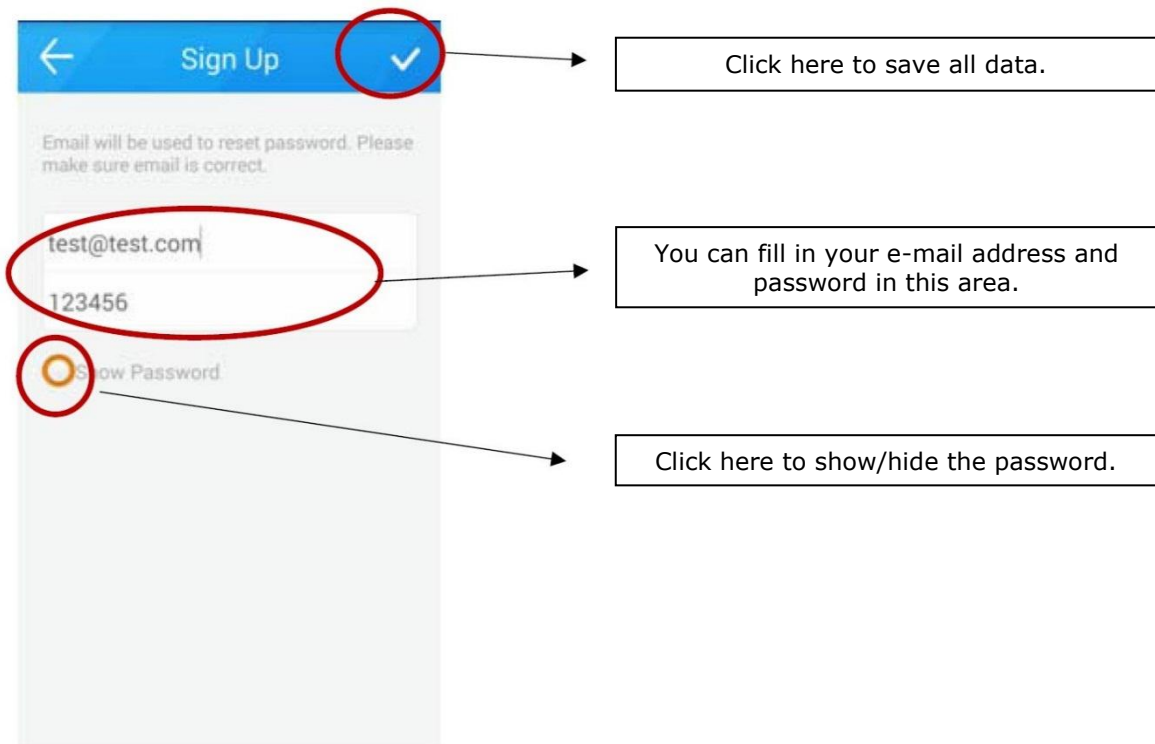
Sign Up

Click here to save all data.

Email will be used to reset password. Please make sure email is correct.

test@test.com

123456

You can fill in your e-mail address and password in this area.

Show Password

Click here to show/hide the password.